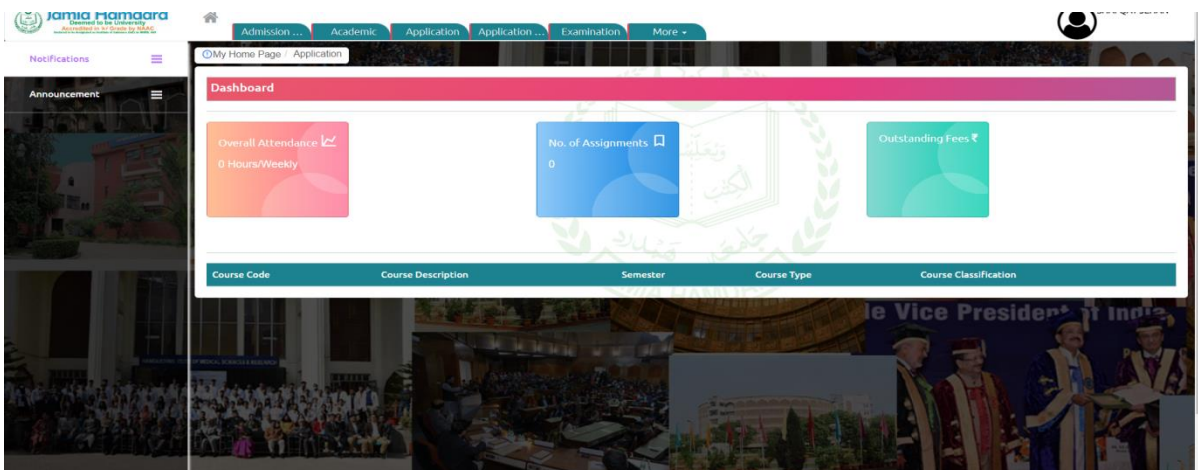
Jamia Hamdard
Deemed to be University
Accredited in A+ Grade by NAAC

Admission ... Academic Application Application ... Examination More ▾

Notifications

Announcement

My Home Page / Application

Dashboard

Overall Attendance
0 Hours/Weekly

No. of Assignments
0

Outstanding Fees ₹

| Course Code | Course Description | Semester | Course Type | Course Classification |
|---|---|---|---|---|

le Vice President of India